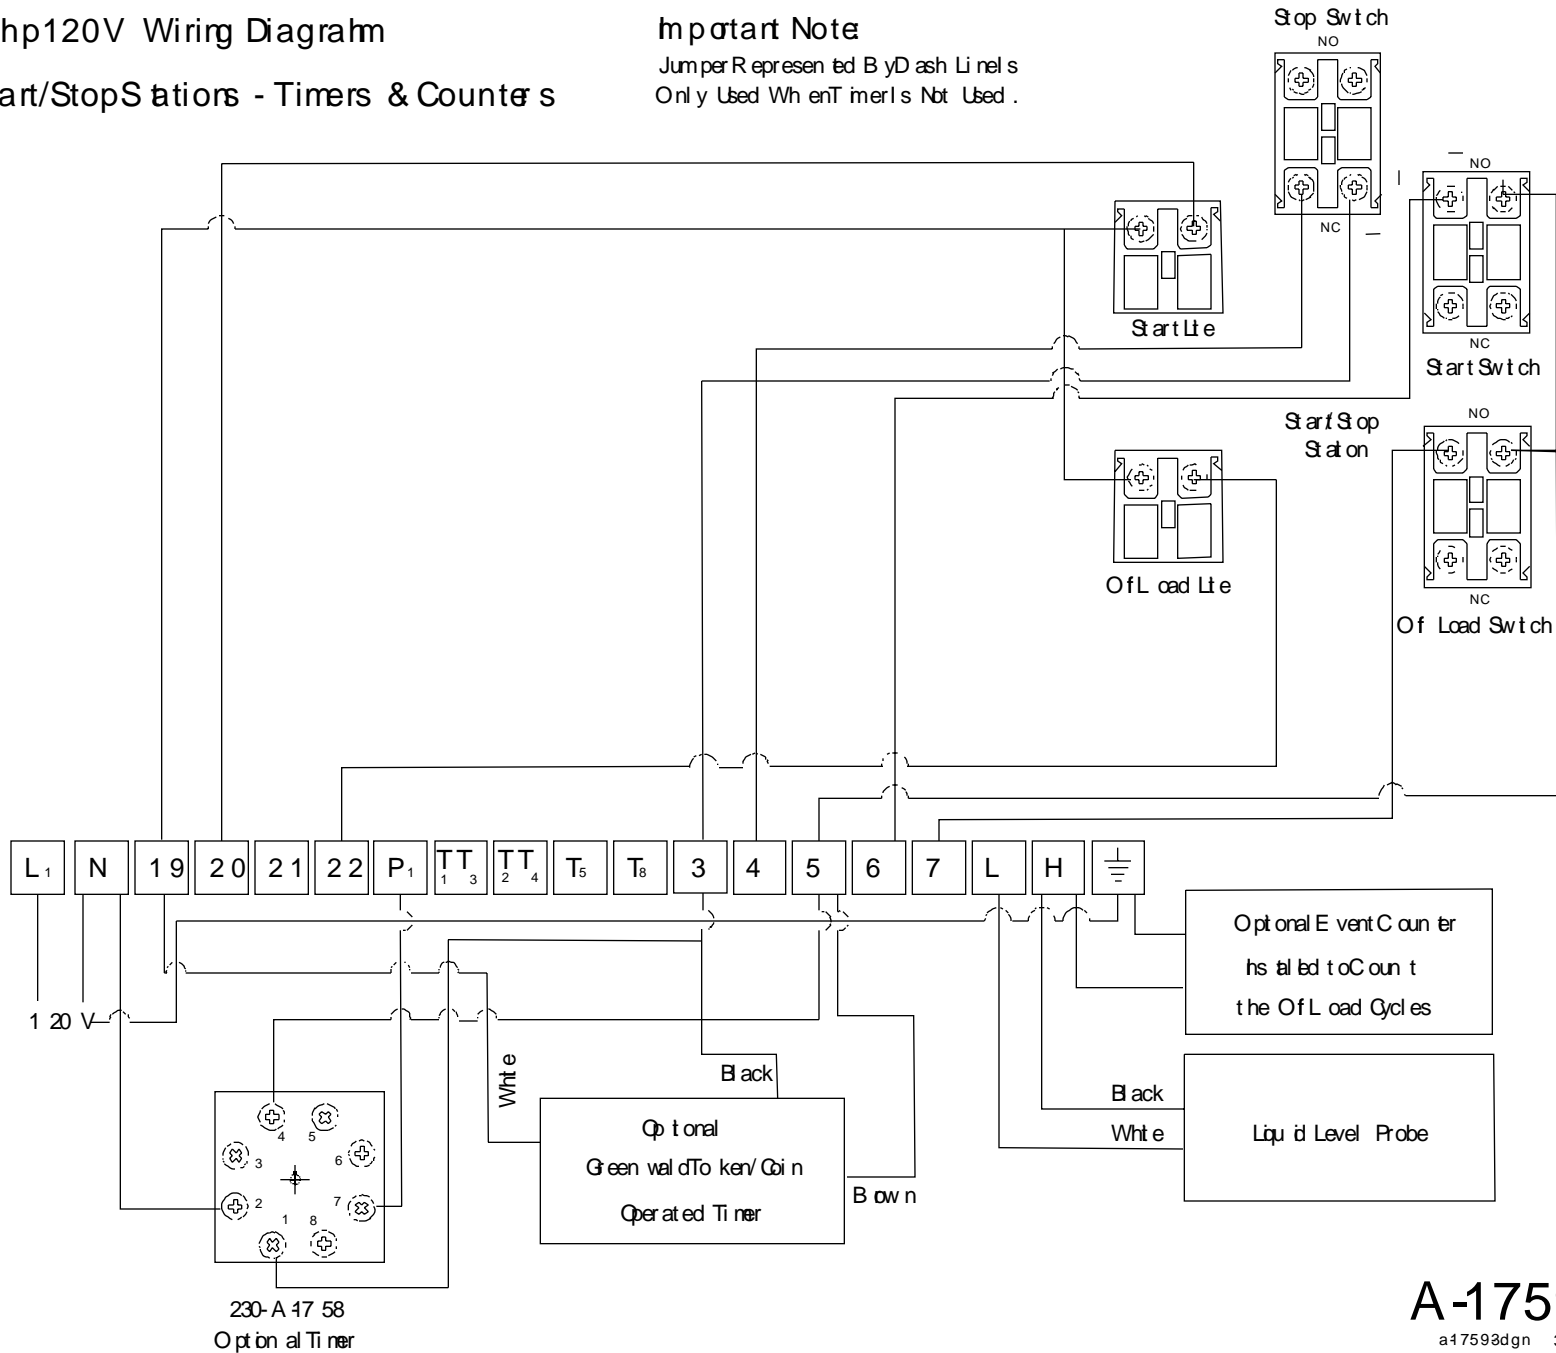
hp120V Wiring Diagrahm
art/StopStations - Timers & Counters

Important Note:
Jumper Represented By Dash Line Is Only Used When Timer Is Not Used.

Stop Switch
NO
NC

NO
NC
Start Lite
Start Switch

Start/Stop Station
NO
NC
Of Load Lite
Of Load Switch

| L$_1$ | N | 19 | 20 | 21 | 22 | P$_1$ | TT$_{1\ 3}$ | TT$_{2\ 4}$ | T$_5$ | T$_8$ | 3 | 4 | 5 | 6 | 7 | L | H | ⏚ |
|---|---|---|---|---|---|---|---|---|---|---|---|---|---|---|---|---|---|---|

120 V

Optional Event Counter Installed to Count the Of Load Cycles

White
Black
Optional Greenwald Token/Coin Operated Timer
Brown

Black
White
Liquid Level Probe

4 5 3 6 2 7 1 8

230-A 17 58
Optional Timer

A-175
a17593dgn